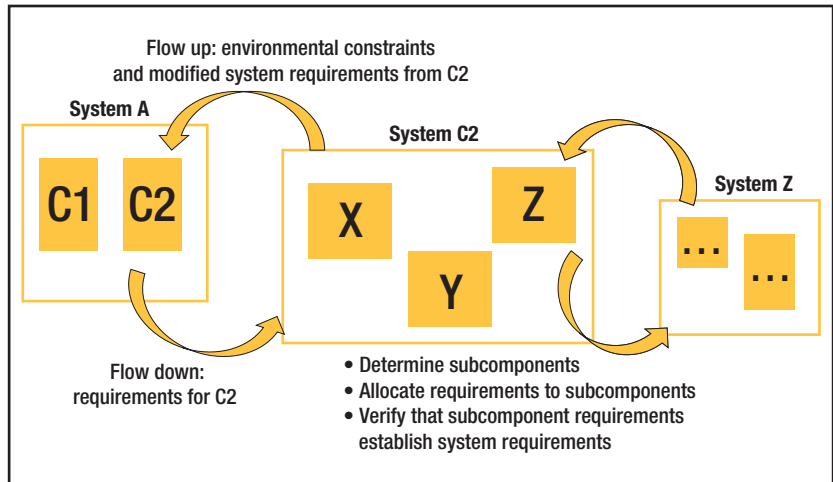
Flow up: environmental constraints and modified system requirements from C2

System A

C1

C2

System C2

X

Y

Z

System Z

...

...

Flow down: requirements for C2

• Determine subcomponents
• Allocate requirements to subcomponents
• Verify that subcomponent requirements establish system requirements